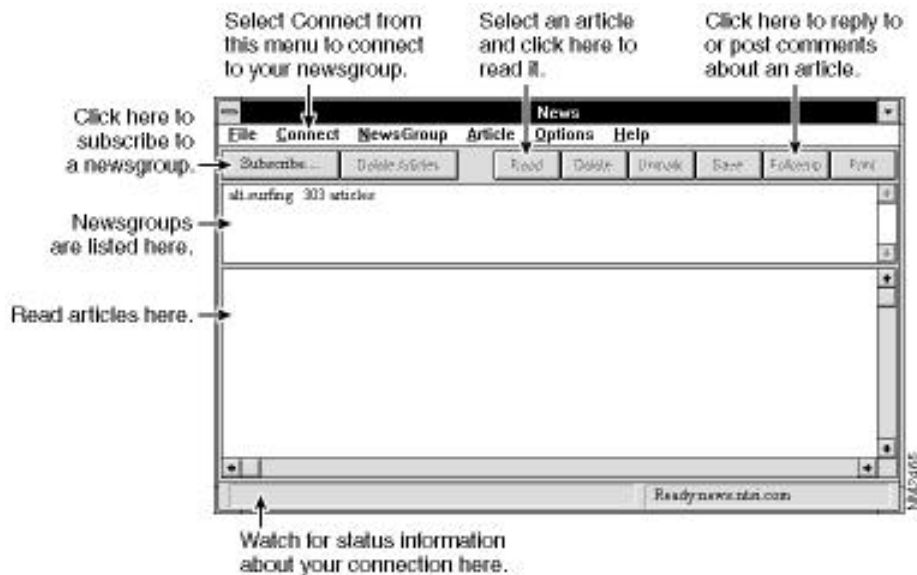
Select Connect from this menu to connect to your newsgroup.

Select an article and click here to read it.

Click here to reply to or post comments about an article.

Click here to subscribe to a newsgroup.

News

File Connect NewsGroup Article Options Help

Subscribe... Delete Articles Read Delete Unmark Save Followup Print

alt.surfing 303 articles

Newsgroups are listed here.

Read articles here.

Ready news.ntsi.com

Watch for status information about your connection here.

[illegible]